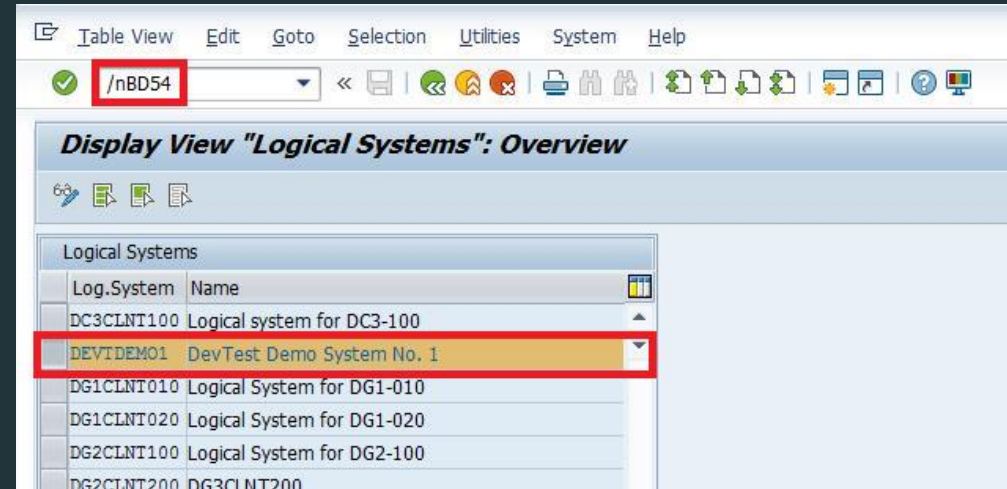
Table View Edit Goto Selection Utilities System Help

/nBD54

Display View "Logical Systems": Overview

Logical Systems

| Log.System | Name |
|---|---|
| DC3CLNT100 | Logical system for DC3-100 |
| DEVTDEMO1 | DevTest Demo System No. 1 |
| DG1CLNT010 | Logical System for DG1-010 |
| DG1CLNT020 | Logical System for DG1-020 |
| DG2CLNT100 | Logical System for DG2-100 |
| DG2CLNT200 | DG3CLNT200 |